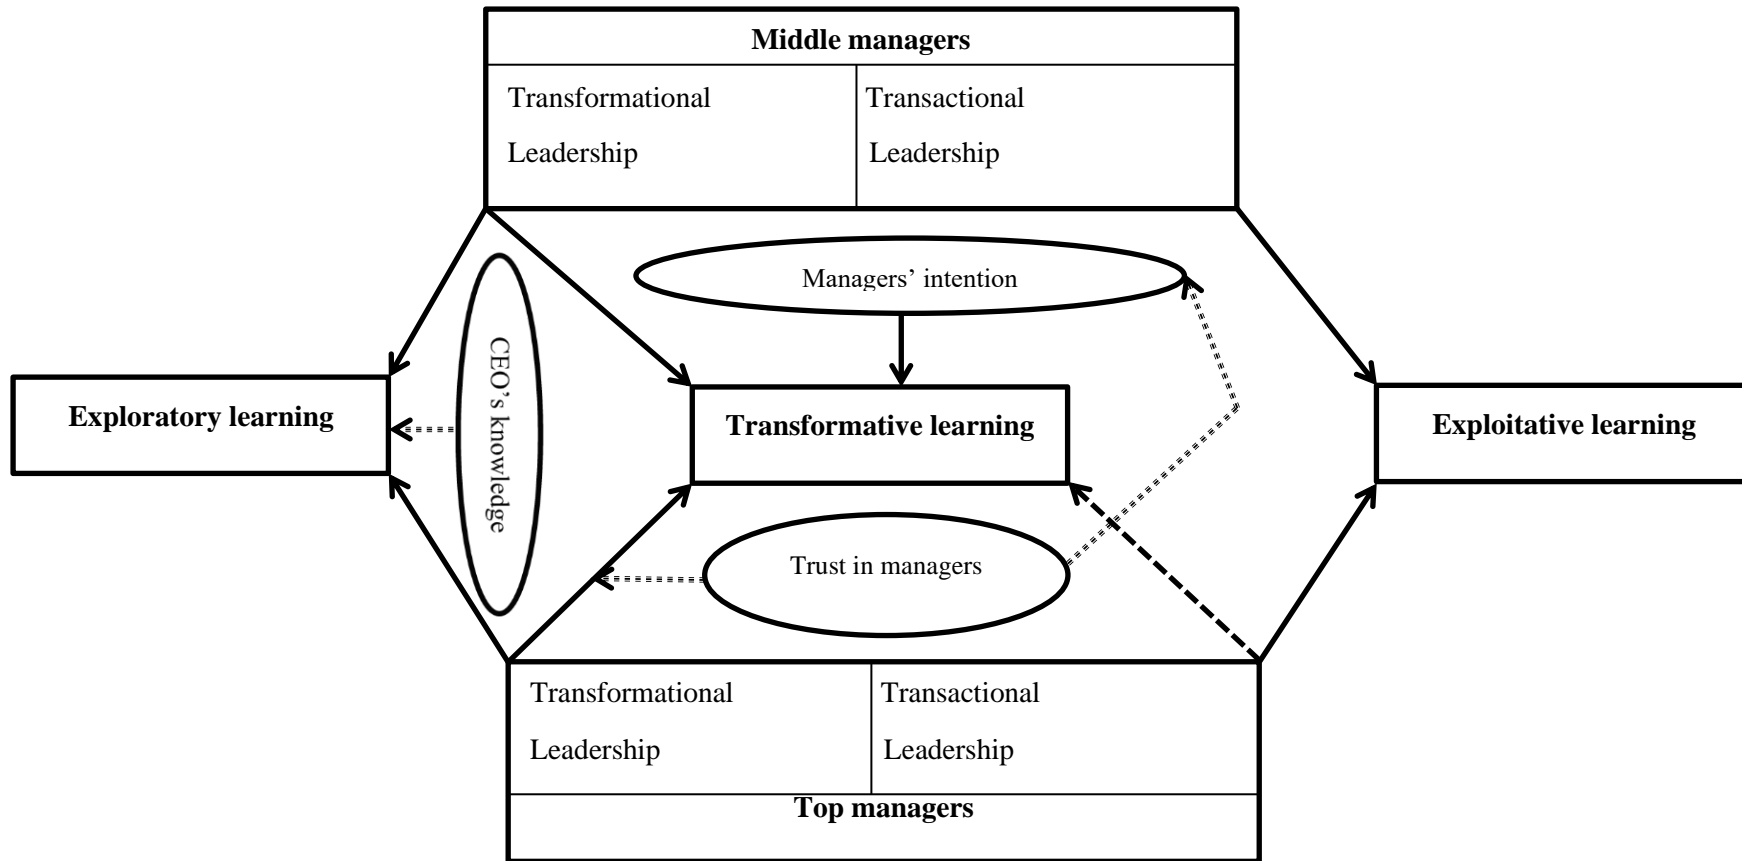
Middle managers

| Transformational Leadership | Transactional Leadership |
|---|---|

Managers' intention

Exploratory learning

CEO's knowledge

Transformative learning

Exploitative learning

Trust in managers

| Transformational Leadership | Transactional Leadership |
|---|---|

Top managers